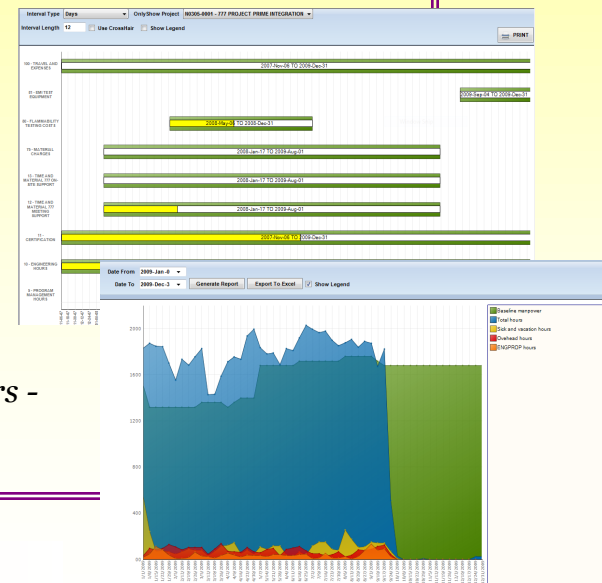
Interval Type Days Only/Show Project W0305-0001 - 777 PROJECT PRIME INTEGRATION
Interval Length 12 Use Crosshair Show Legend
PRINT

100 - TRAVEL AND EXPENSES
2007-Nov-06 TO 2009-Dec-31

20 - EMI TEST EQUIPMENT
2009-Sep-04 TO 2009-Dec-31

90 - FLAMMABILITY TESTING COSTS
2008-May-08 TO 2008-Dec-31

70 - MATERIAL CHARGES
2008-Jan-17 TO 2009-Aug-01

13 - TIME AND MATERIAL 777 ON-SITE SUPPORT
2008-Jan-17 TO 2009-Aug-01

12 - TIME AND MATERIAL 777 MEETING SUPPORT
2008-Jan-17 TO 2009-Aug-01

11 - CERTIFICATION
2007-Nov-06 TO 2009-Dec-31

10 - ENGINEERING HOURS

0 - PROGRAM MANAGEMENT HOURS

Date From 2009-Jan-8
Date To 2009-Dec-3
Generate Report Export To Excel Show Legend

2000
1600
1200
800
400
0

Baseline manpower
Total hours
Sick and vacation hours
Overhead hours
ENGPROP hours

rs -